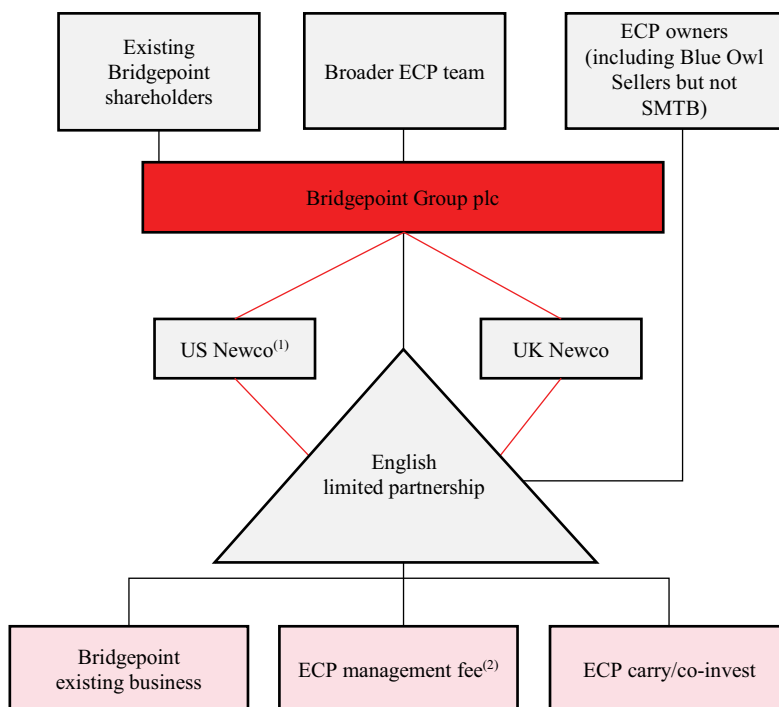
Existing Bridgepoint shareholders

Broader ECP team

ECP owners (including Blue Owl Sellers but not SMTB)

Bridgepoint Group plc

US Newco$^{(1)}$

UK Newco

English limited partnership

Bridgepoint existing business

ECP management fee$^{(2)}$

ECP carry/co-invest